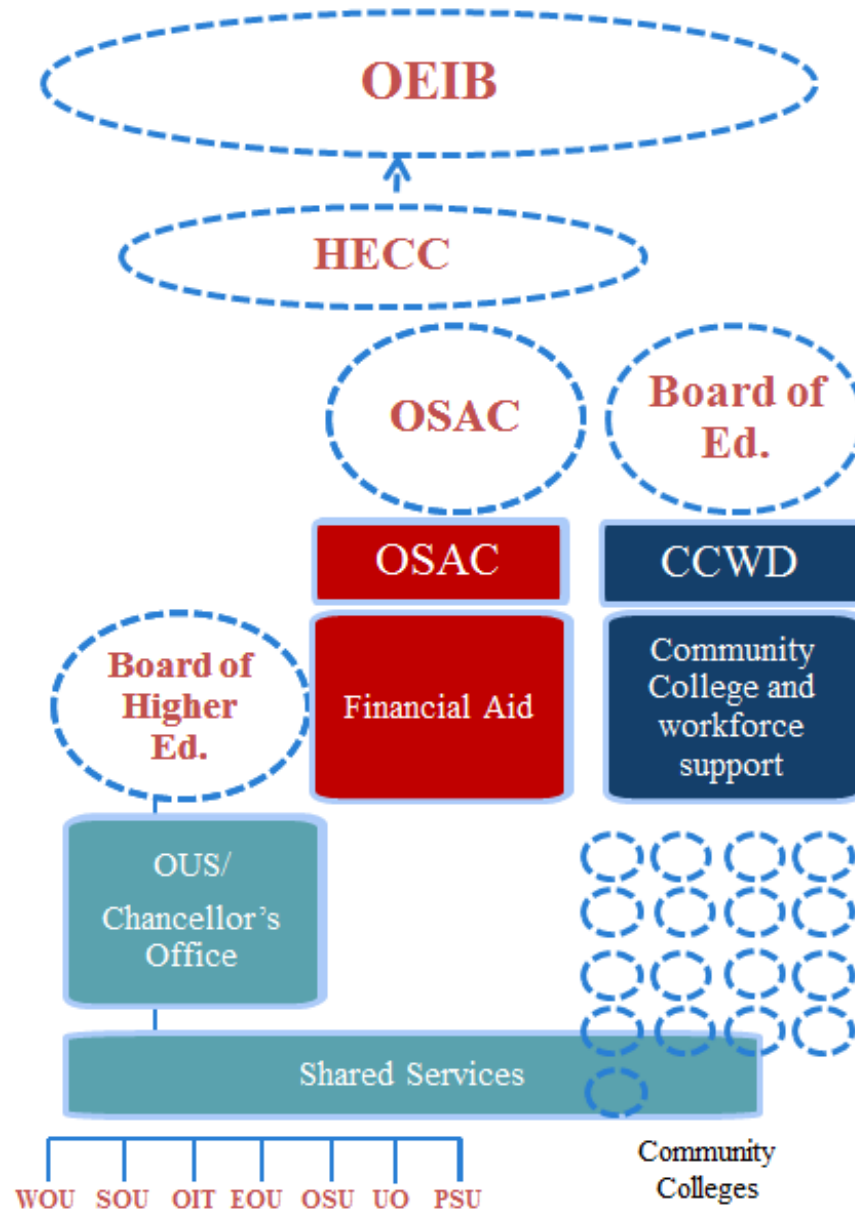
OEIB

HECC

OSAC

Board of Ed.

OSAC

CCWD

Board of Higher Ed.

Financial Aid

Community College and workforce support

OUS/ Chancellor's Office

Shared Services

WOU SOU OIT EOU OSU UO PSU

Community Colleges